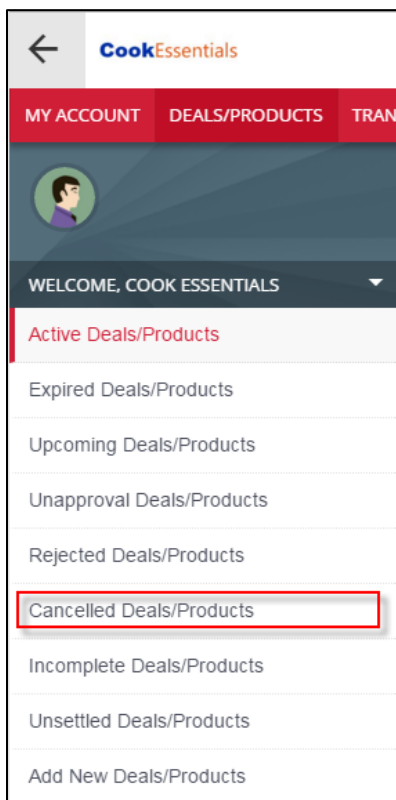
CookEssentials

MY ACCOUNT DEALS/PRODUCTS TRAN

WELCOME, COOK ESSENTIALS

Active Deals/Products

Expired Deals/Products

Upcoming Deals/Products

Unapproval Deals/Products

Rejected Deals/Products

Cancelled Deals/Products

Incomplete Deals/Products

Unsettled Deals/Products

Add New Deals/Products